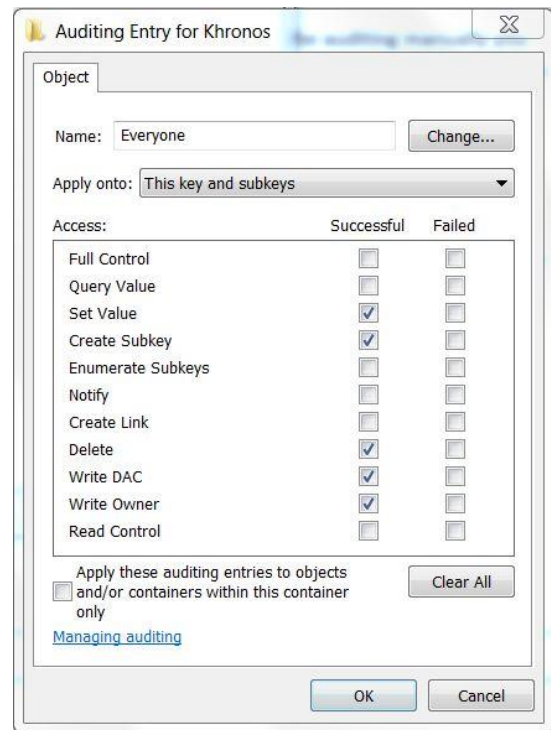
Auditing Entry for Khronos

Object

Name: Everyone

Change...

Apply onto: This key and subkeys

| Access: | Successful | Failed |
|---|---|---|
| Full Control | | |
| Query Value | | |
| Set Value | ✓ | |
| Create Subkey | ✓ | |
| Enumerate Subkeys | | |
| Notify | | |
| Create Link | | |
| Delete | ✓ | |
| Write DAC | ✓ | |
| Write Owner | ✓ | |
| Read Control | | |

Apply these auditing entries to objects and/or containers within this container only

Clear All

Managing auditing

OK

Cancel